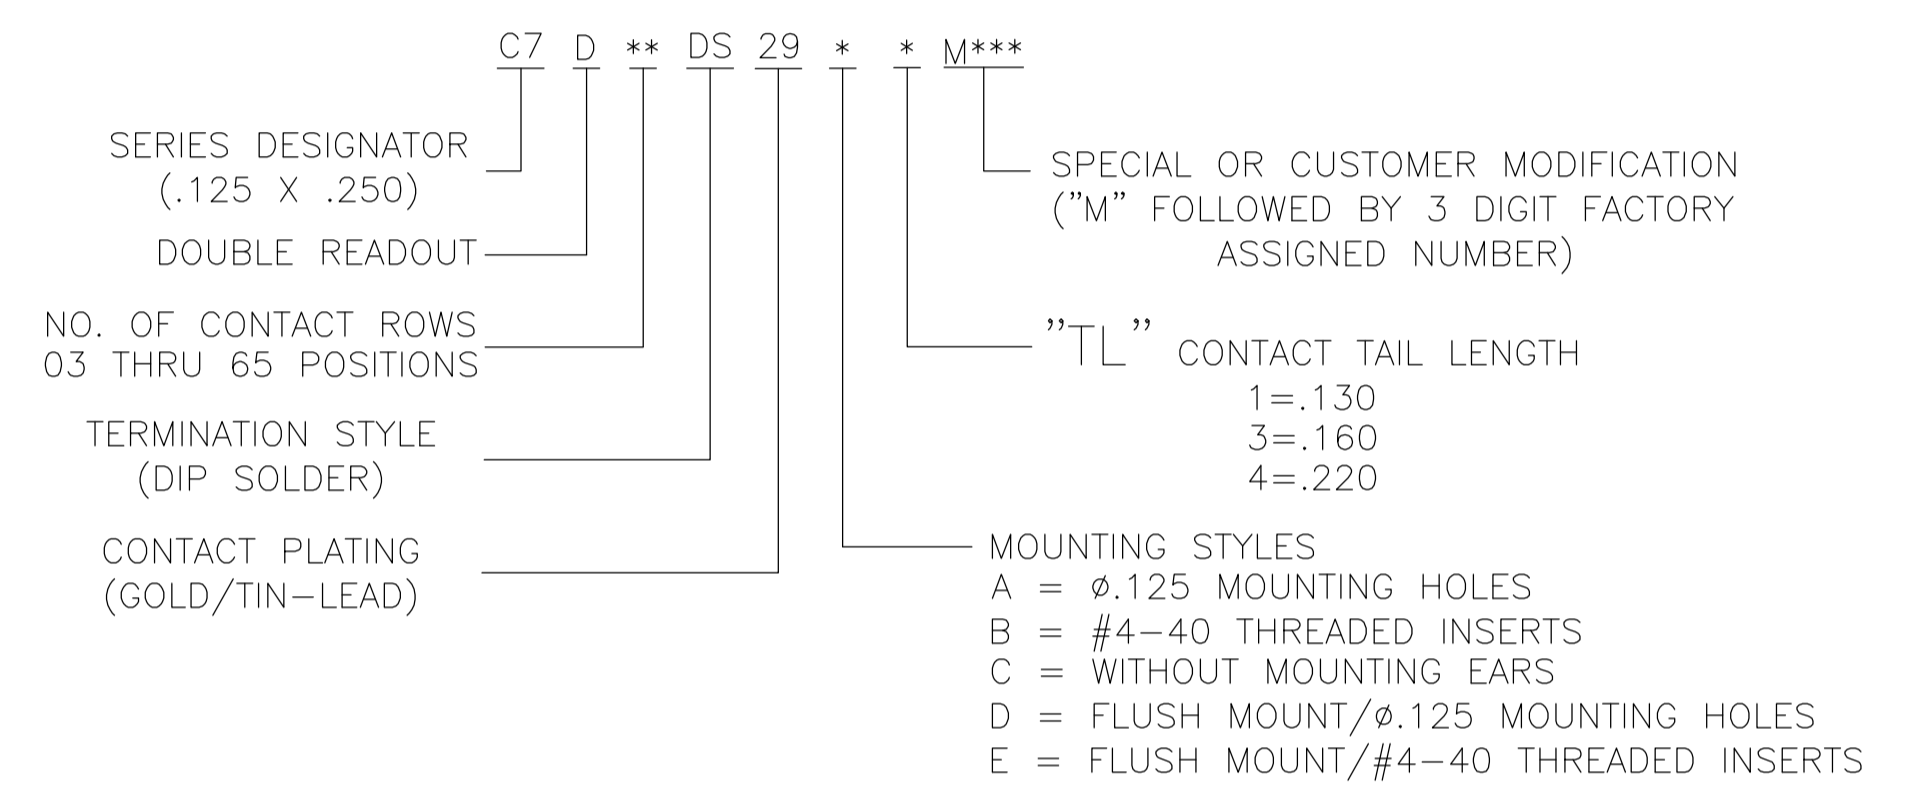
C7 D ** DS 29 * * M***

SERIES DESIGNATOR
(.125 X .250)

DOUBLE READOUT

NO. OF CONTACT ROWS
03 THRU 65 POSITIONS

TERMINATION STYLE
(DIP SOLDER)

CONTACT PLATING
(GOLD/TIN–LEAD)

SPECIAL OR CUSTOMER MODIFICATION
("M" FOLLOWED BY 3 DIGIT FACTORY
ASSIGNED NUMBER)

"TL" CONTACT TAIL LENGTH
1=.130
3=.160
4=.220

MOUNTING STYLES
A = ø.125 MOUNTING HOLES
B = #4–40 THREADED INSERTS
C = WITHOUT MOUNTING EARS
D = FLUSH MOUNT/ø.125 MOUNTING HOLES
E = FLUSH MOUNT/#4–40 THREADED INSERTS